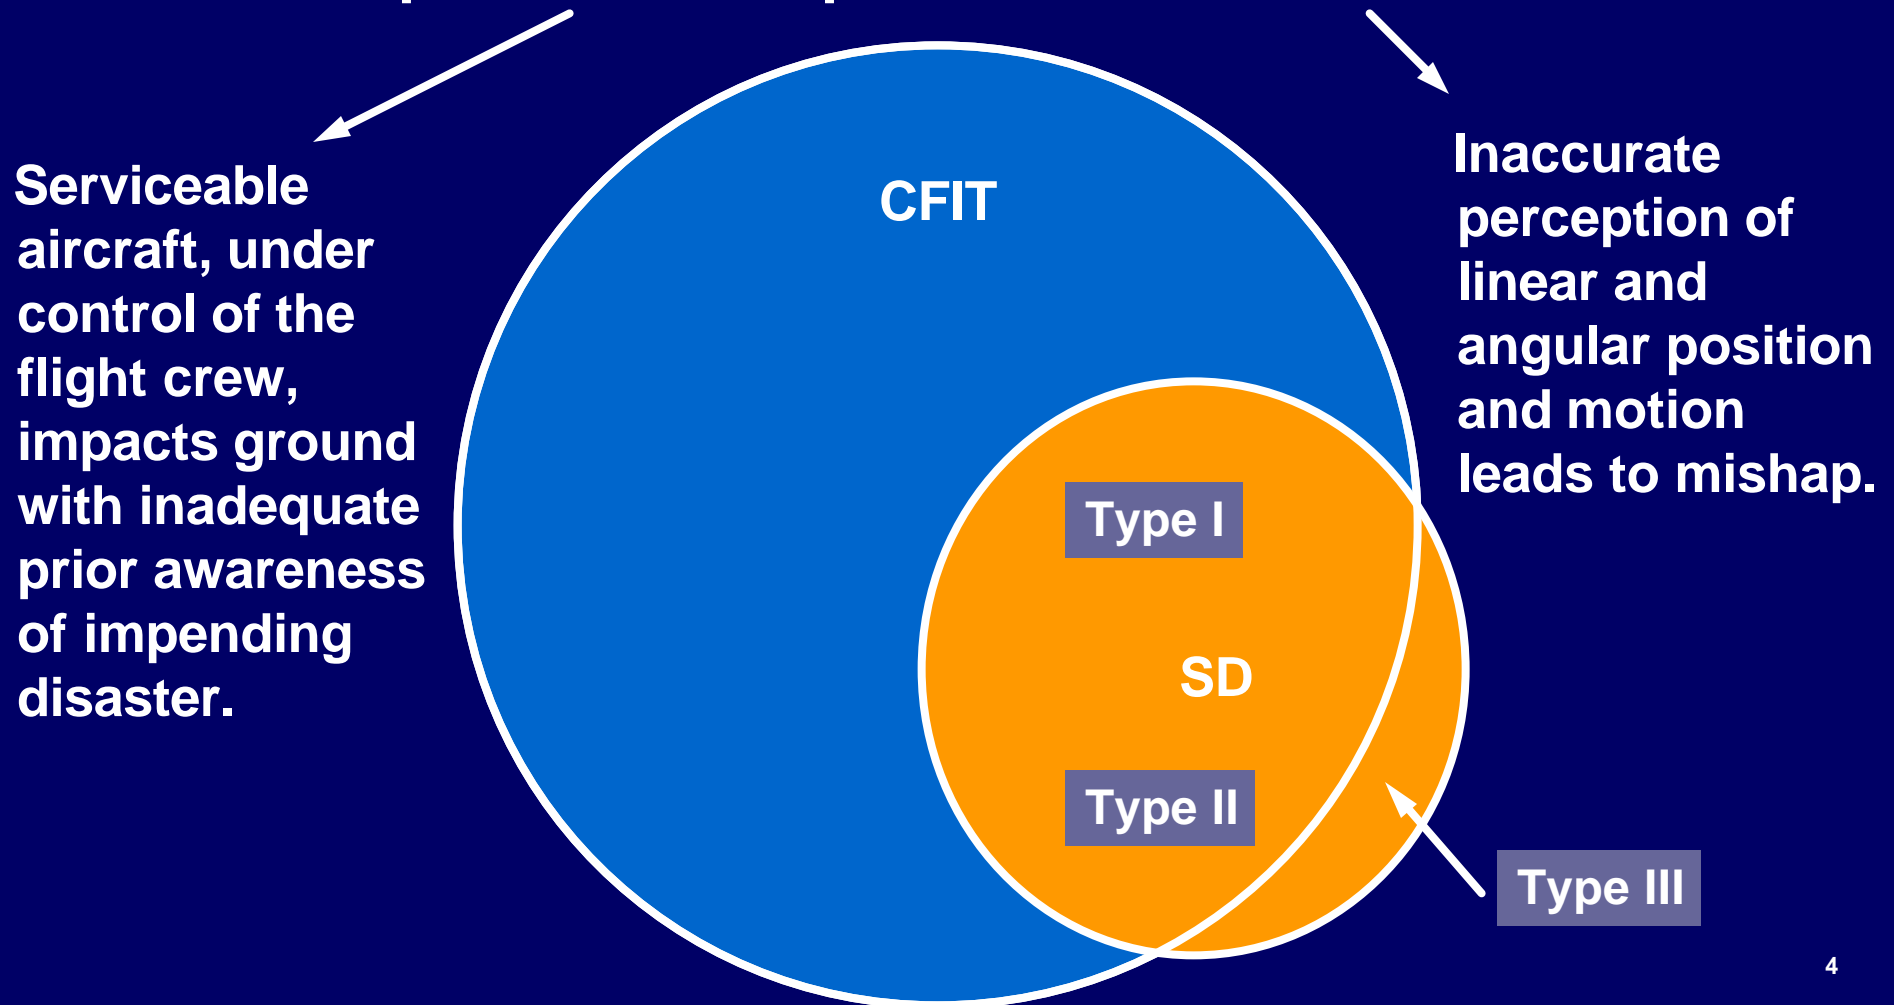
Serviceable aircraft, under control of the flight crew, impacts ground with inadequate prior awareness of impending disaster.

CFIT

Inaccurate perception of linear and angular position and motion leads to mishap.

Type I

SD

Type II

Type III

4